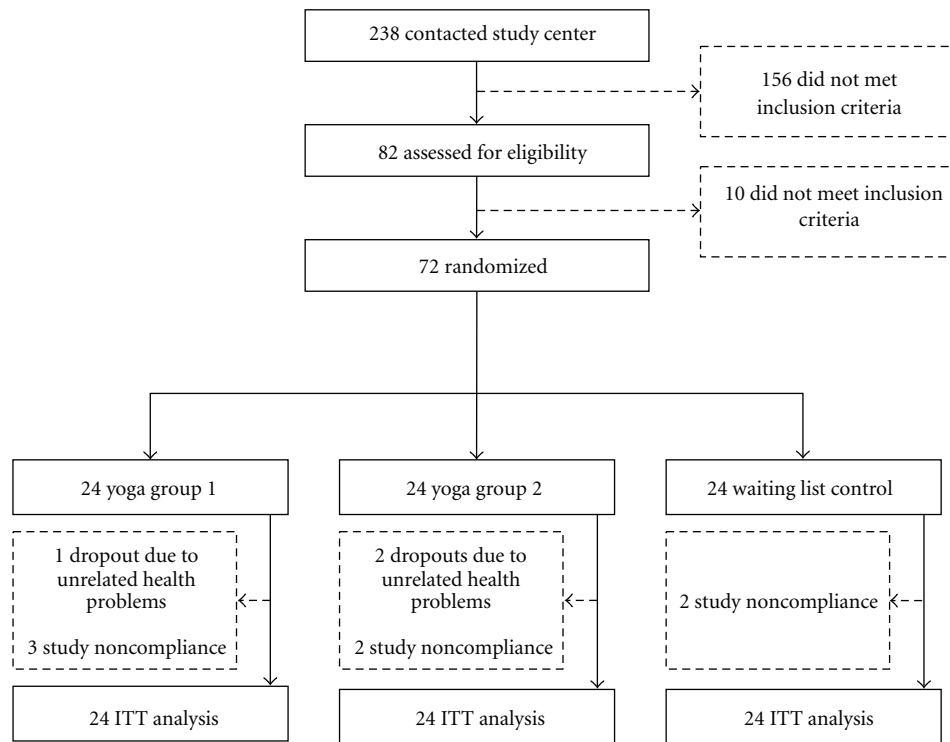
238 contacted study center

156 did not met inclusion criteria

82 assessed for eligibility

10 did not meet inclusion criteria

72 randomized

24 yoga group 1

24 yoga group 2

24 waiting list control

1 dropout due to unrelated health problems

3 study noncompliance

2 dropouts due to unrelated health problems

2 study noncompliance

2 study noncompliance

24 ITT analysis

24 ITT analysis

24 ITT analysis